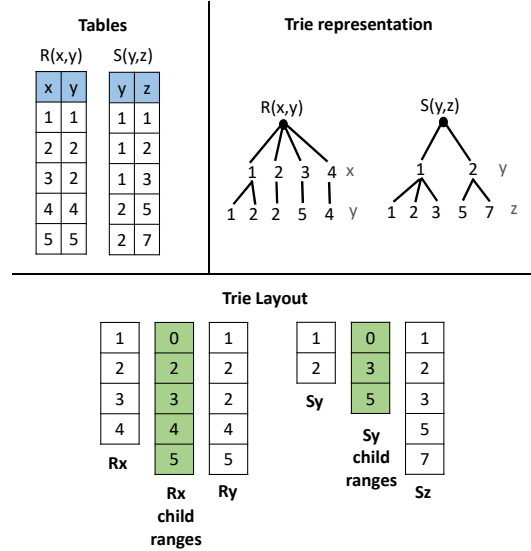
**Tables**

R(x,y)

| x | y |
|---|---|
| 1 | 1 |
| 2 | 2 |
| 3 | 2 |
| 4 | 4 |
| 5 | 5 |

S(y,z)

| y | z |
|---|---|
| 1 | 1 |
| 1 | 2 |
| 1 | 3 |
| 2 | 5 |
| 2 | 7 |

**Trie representation**

R(x,y)
1 2 3 4 x
1 2 2 5 4 y

S(y,z)
1 2 y
1 2 3 5 7 z

**Trie Layout**

| 1 |
|---|
| 2 |
| 3 |
| 4 |

Rx

| 0 |
|---|
| 2 |
| 3 |
| 4 |
| 5 |

Rx child ranges

| 1 |
|---|
| 2 |
| 2 |
| 4 |
| 5 |

Ry

| 1 |
|---|
| 2 |

Sy

| 0 |
|---|
| 3 |
| 5 |

Sy child ranges

| 1 |
|---|
| 2 |
| 3 |
| 5 |
| 7 |

Sz